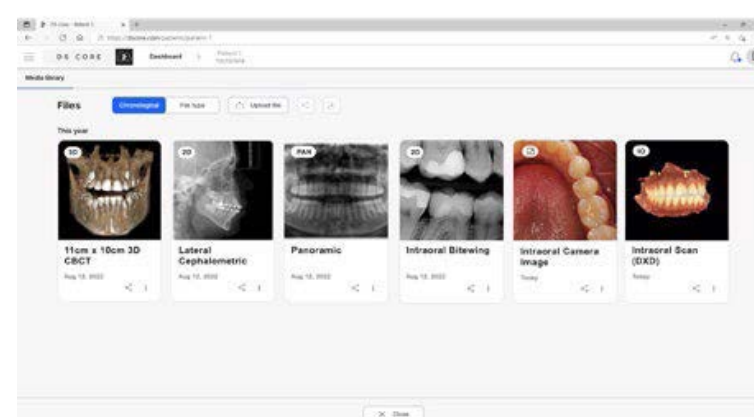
DS CORE Dashboard

Media library

Files Chronological File type Upload file

This year

3D

11cm x 10cm 3D CBCT

Aug 12, 2022

2D

Lateral Cephalometric

Aug 12, 2022

PAN

Panoramic

Aug 12, 2022

2D

Intraoral Bitewing

Aug 12, 2022

Intraoral Camera Image

Today

IO

Intraoral Scan (DXD)

Today

Close